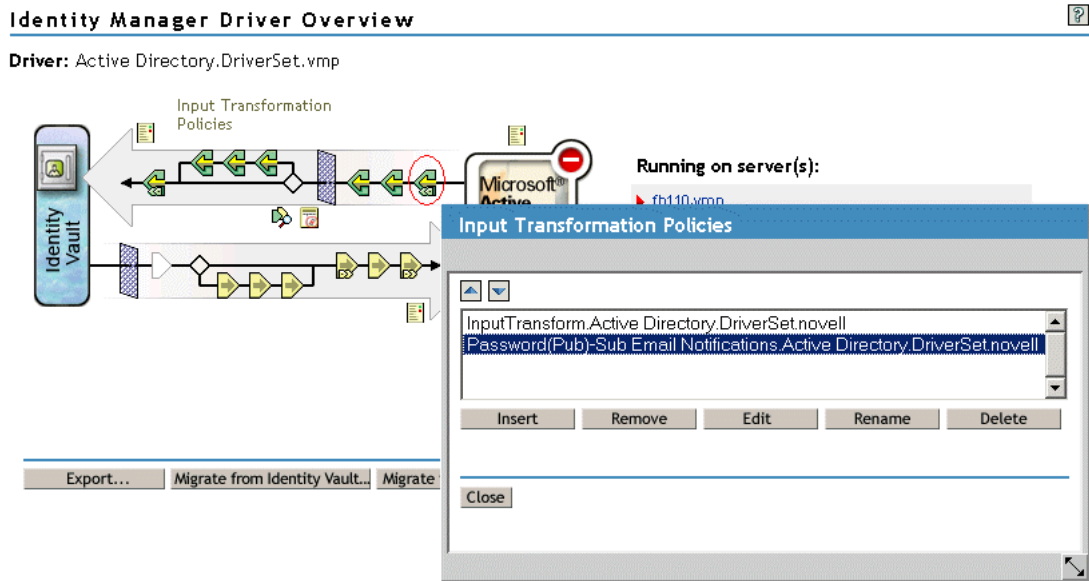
Identity Manager Driver Overview

?

Driver: Active Directory.DriverSet.vmp

Input Transformation Policies

Identity Vault

Microsoft Active

Running on server(s):

fb110.vmp

Input Transformation Policies

InputTransform.Active Directory.DriverSet.novell
Password(Pub)-Sub Email Notifications.Active Directory.DriverSet.novell

Insert | Remove | Edit | Rename | Delete

Close

Export... | Migrate from Identity Vault... | Migrate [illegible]